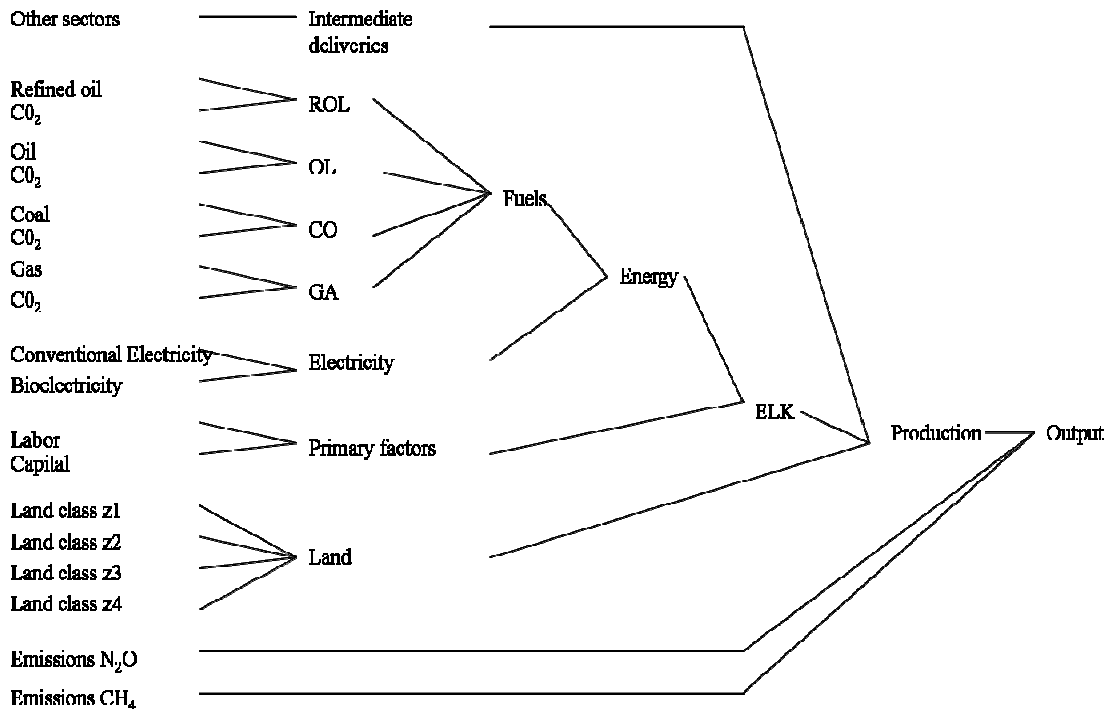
Other sectors

Intermediate dclivcrics

Refined oil
$C0_2$

ROL

Oil
$C0_2$

OL

Coal
$C0_2$

CO

Gas
$C0_2$

GA

Fuels

Energy

Conventional Electricity
Bioclcctricity

Electricity

ELK

Labor
Capital

Primary factors

Production

Output

Land class z1
Land class z2
Land class z3
Land class z4

Land

Emissions $N_2O$

Emissions $CH_4$